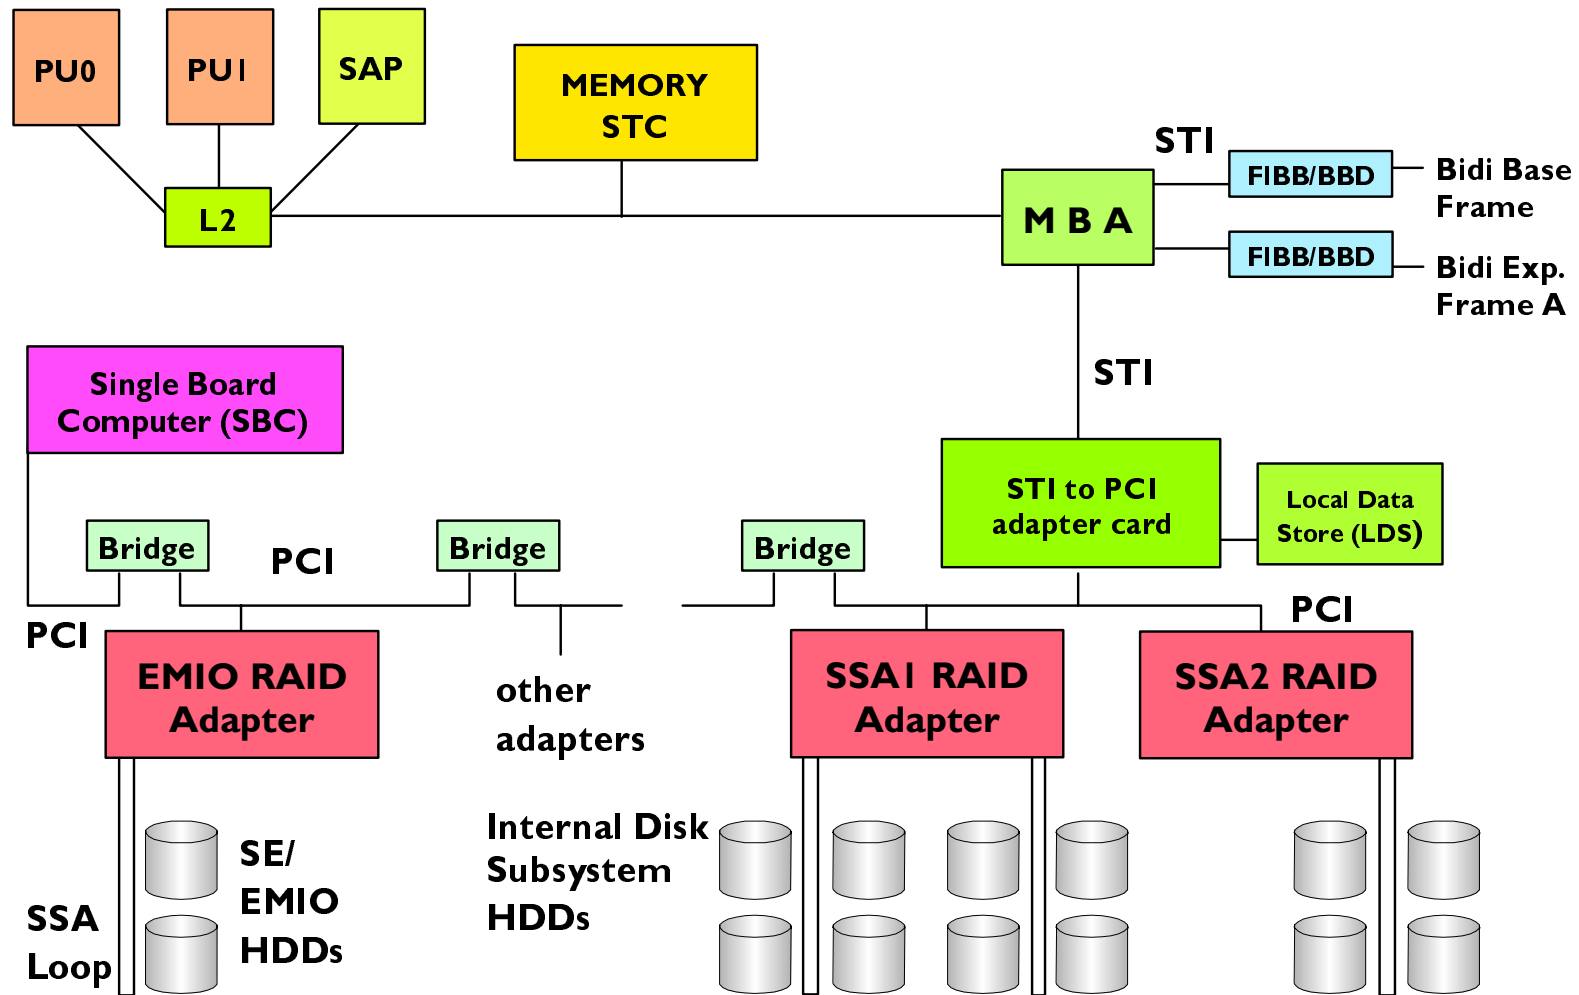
PU0

PU1

SAP

MEMORY
STC

L2

STI

FIBB/BBD

Bidi Base
Frame

M B A

FIBB/BBD

Bidi Exp.
Frame A

Single Board
Computer (SBC)

STI

STI to PCI
adapter card

Local Data
Store (LDS)

Bridge

PCI

Bridge

Bridge

PCI

PCI

EMIO RAID
Adapter

other
adapters

SSA1 RAID
Adapter

SSA2 RAID
Adapter

SE/
EMIO
HDDs

Internal Disk
Subsystem
HDDs

SSA
Loop